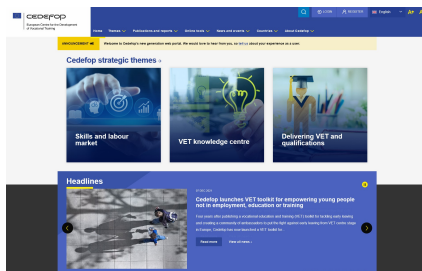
cedefop
European Centre for the Development of Vocational Training

Home Themes Publications and reports Online tools News and events Countries About Cedefop

LOGIN REGISTER English

ANNOUNCEMENT Welcome to Cedefop's new generation web portal. We would love to hear from you, so tell us about your experience as a user.

Cedefop strategic themes »

Skills and labour market

VET knowledge centre

Delivering VET and qualifications

Headlines

Cedefop launches VET toolkit for empowering young people not in employment, education or training

Four years after publishing a vocational education and training (VET) toolkit for tackling early leaving and creating a community of famous actors to put the fight against early leaving from VET centre stage in Europe, Cedefop has now launched a VET toolkit for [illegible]

Read more View all news